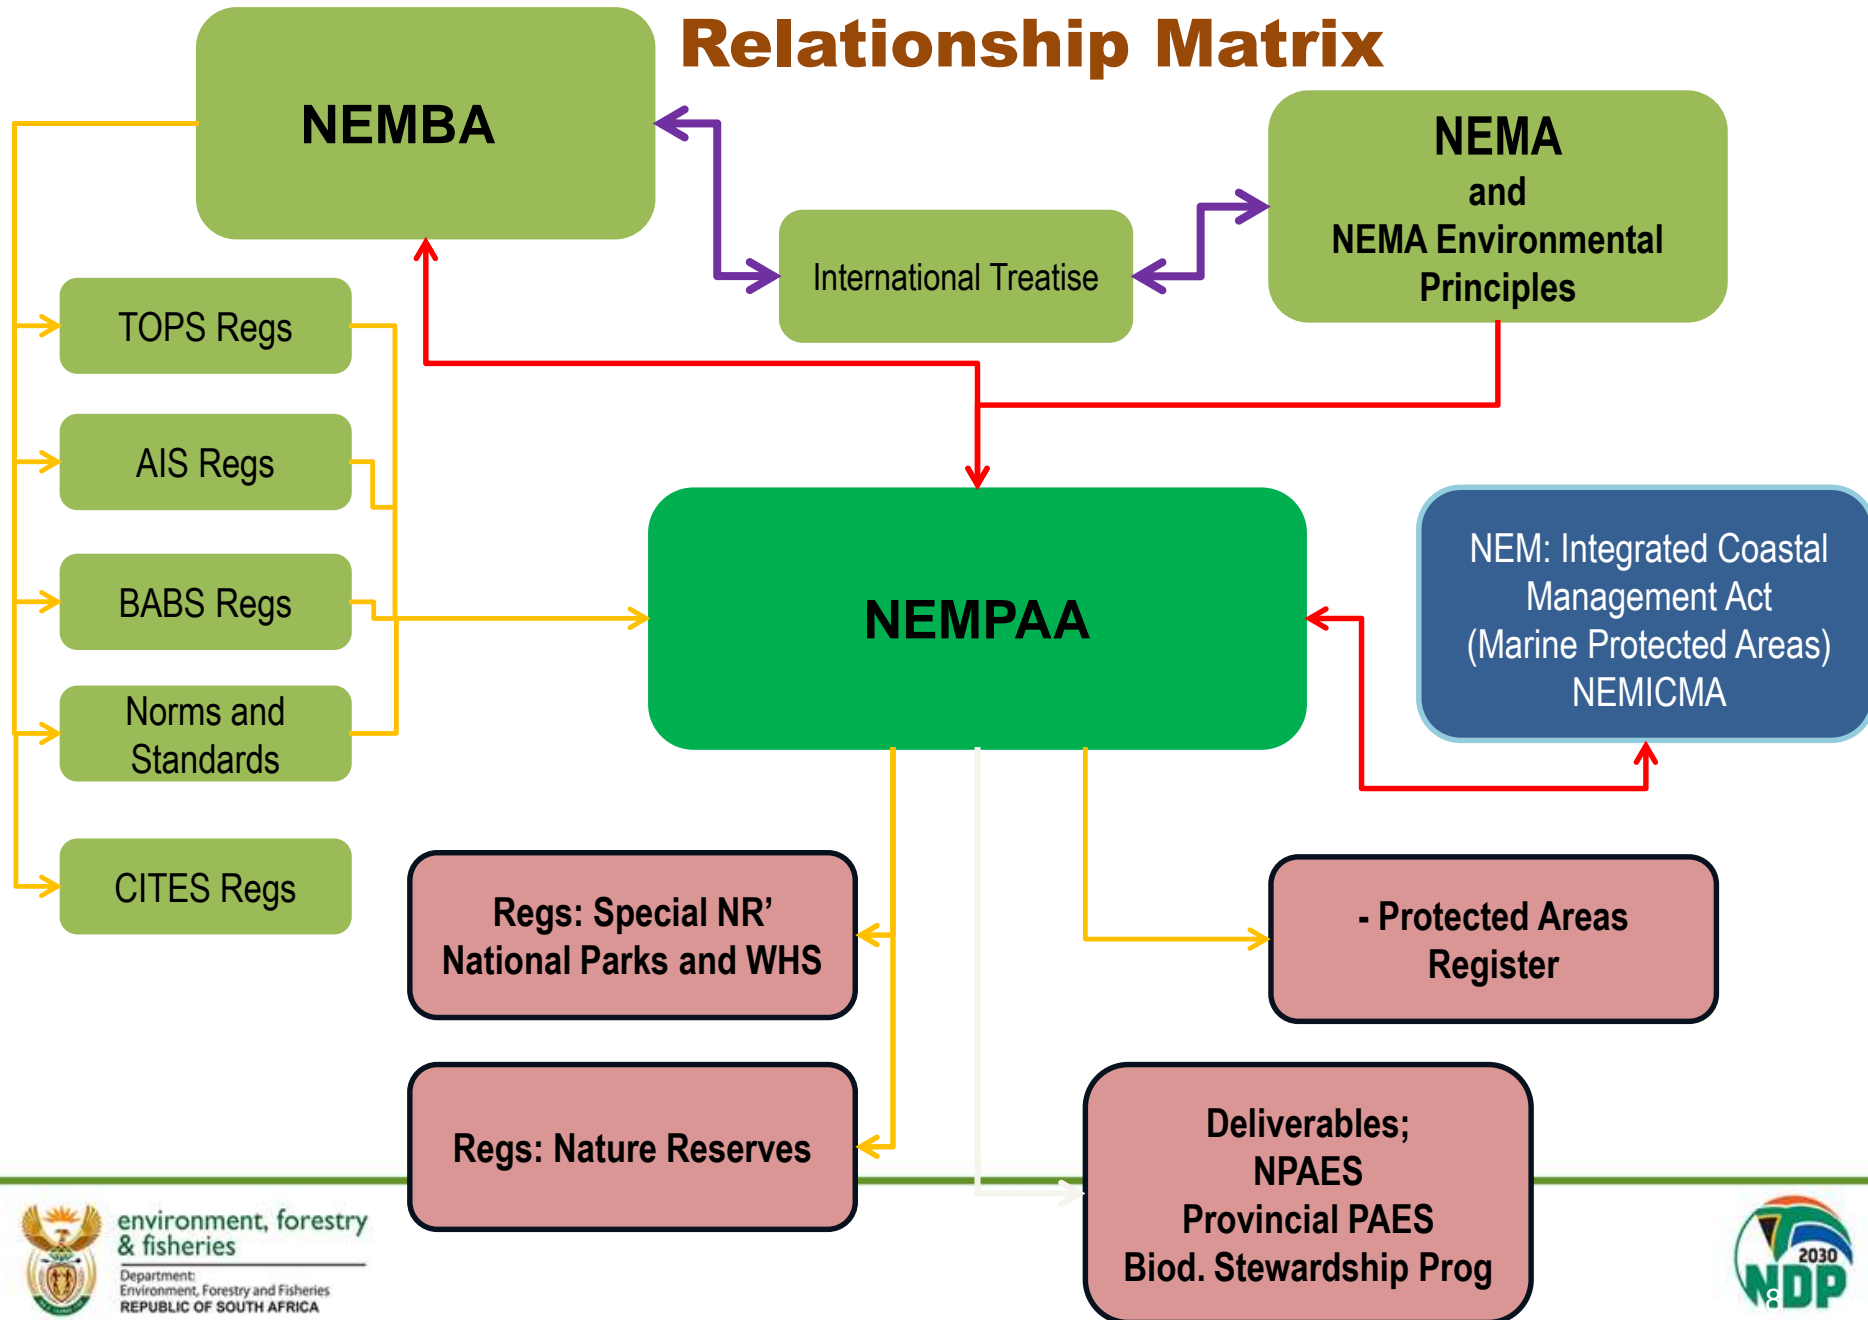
Relationship Matrix

NEMBA

International Treatise

NEMA
and
NEMA Environmental Principles

TOPS Regs

AIS Regs

BABS Regs

Norms and Standards

CITES Regs

NEMPAA

NEM: Integrated Coastal Management Act (Marine Protected Areas) NEMICMA

Regs: Special NR' National Parks and WHS

- Protected Areas Register

Regs: Nature Reserves

Deliverables;
NPAES
Provincial PAES
Biod. Stewardship Prog

environment, forestry & fisheries
Department:
Environment, Forestry and Fisheries
REPUBLIC OF SOUTH AFRICA

2030 NDP

8